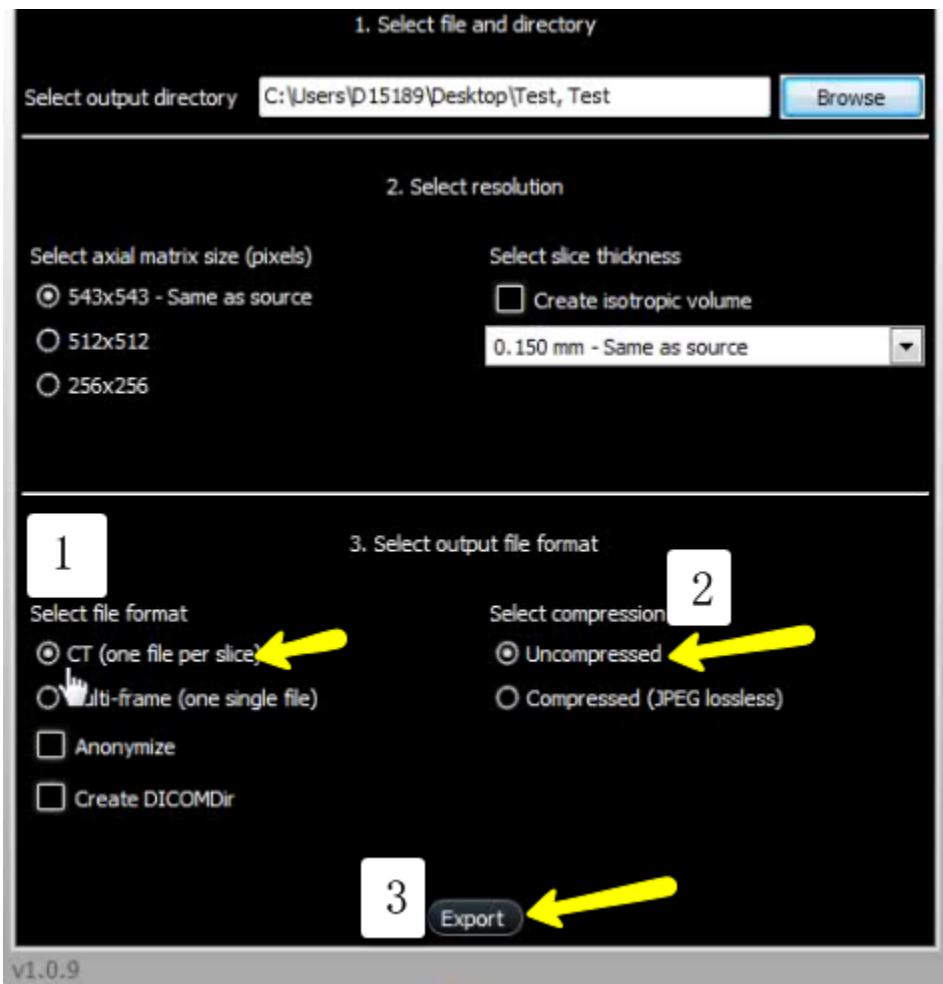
1. Select file and directory

Select output directory C:\Users\D15189\Desktop\Test, Test Browse

2. Select resolution

Select axial matrix size (pixels)
543x543 - Same as source
512x512
256x256

Select slice thickness
Create isotropic volume
0.150 mm - Same as source

1

3. Select output file format

2

Select file format
CT (one file per slice)
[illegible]lti-frame (one single file)
Anonymize
Create DICOMDir

Select compression
Uncompressed
Compressed (JPEG lossless)

3

Export

v1.0.9